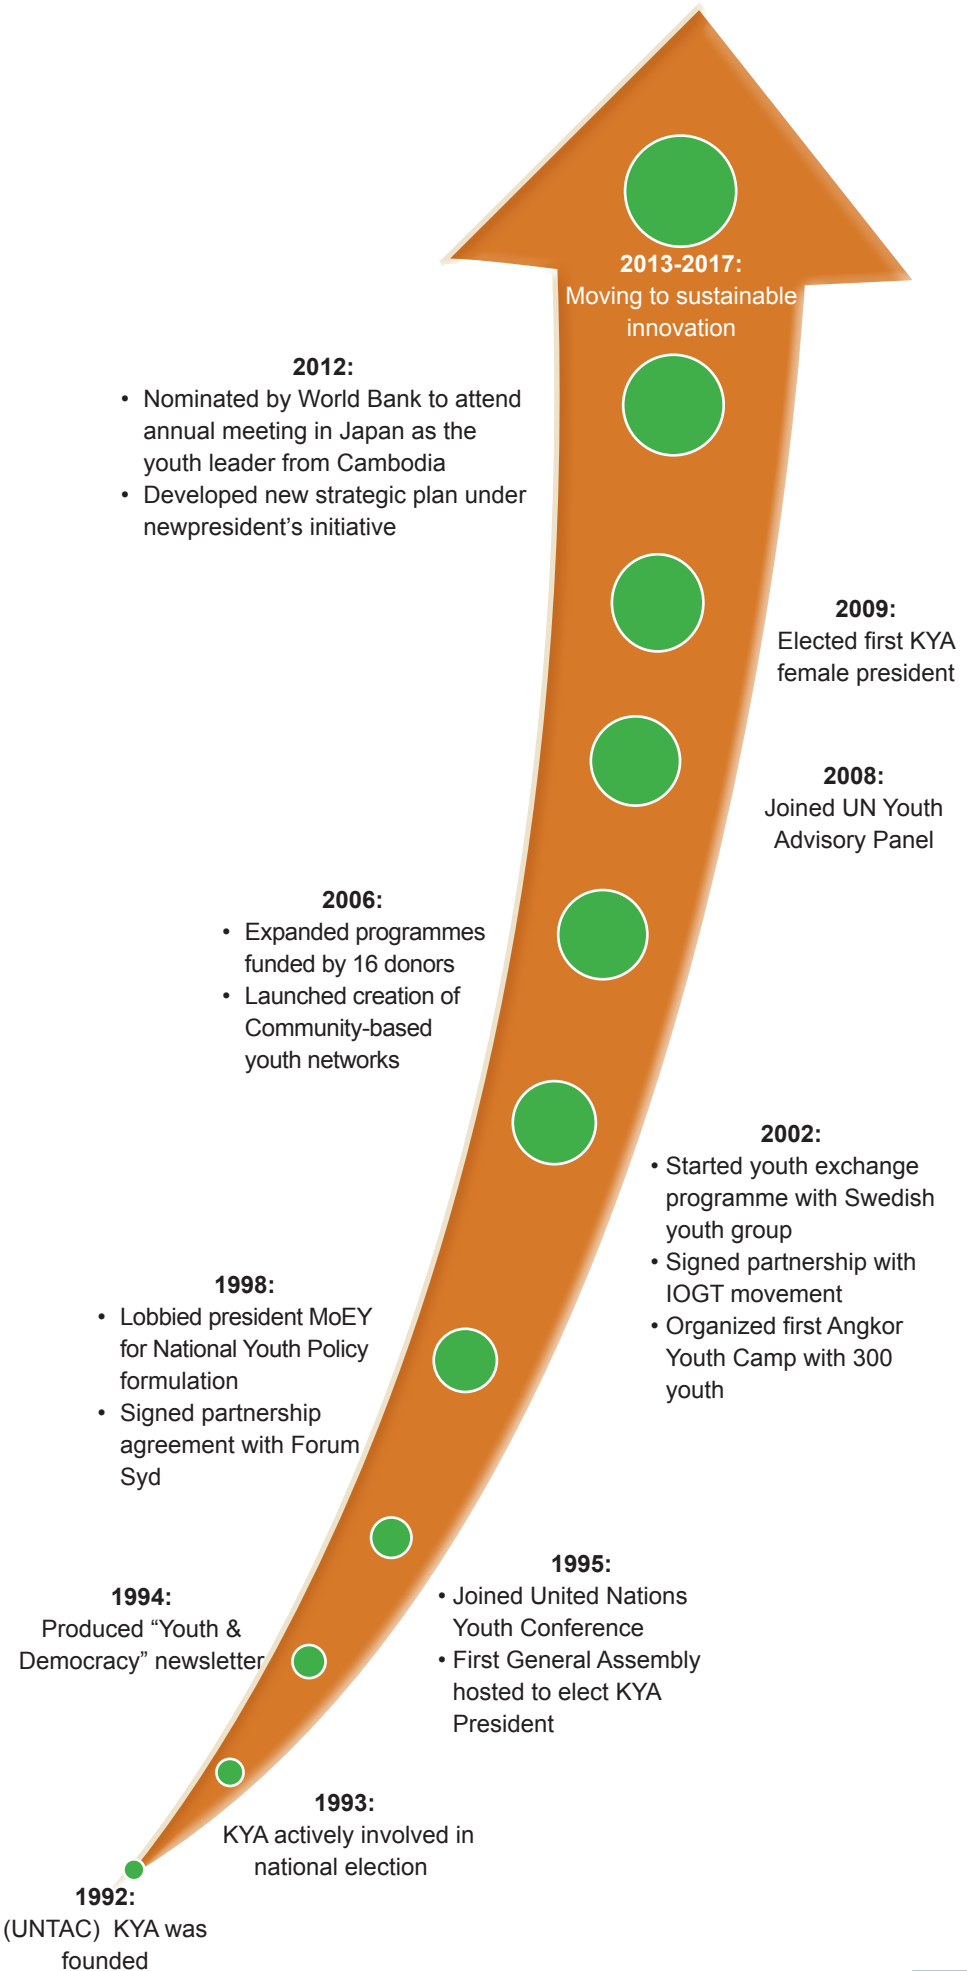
2013-2017:
Moving to sustainable innovation

2012:
• Nominated by World Bank to attend annual meeting in Japan as the youth leader from Cambodia
• Developed new strategic plan under newpresident's initiative

2009:
Elected first KYA female president

2008:
Joined UN Youth Advisory Panel

2006:
• Expanded programmes funded by 16 donors
• Launched creation of Community-based youth networks

2002:
• Started youth exchange programme with Swedish youth group
• Signed partnership with IOGT movement
• Organized first Angkor Youth Camp with 300 youth

1998:
• Lobbied president MoEY for National Youth Policy formulation
• Signed partnership agreement with Forum Syd

1995:
• Joined United Nations Youth Conference
• First General Assembly hosted to elect KYA President

1994:
Produced "Youth & Democracy" newsletter

1993:
KYA actively involved in national election

1992:
(UNTAC) KYA was founded